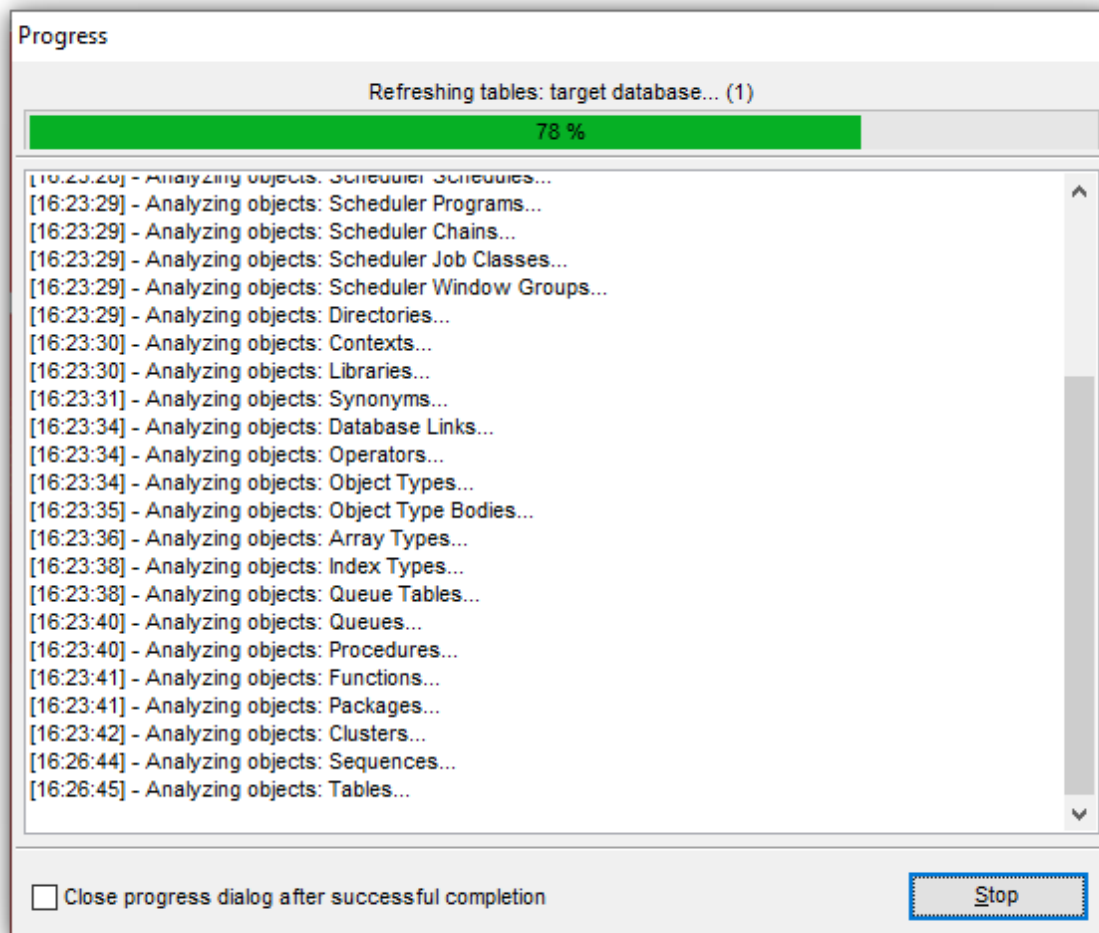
Progress

Refreshing tables: target database... (1)

78 %

[16:23:28] - Analyzing objects: Scheduler Schedules...
[16:23:29] - Analyzing objects: Scheduler Programs...
[16:23:29] - Analyzing objects: Scheduler Chains...
[16:23:29] - Analyzing objects: Scheduler Job Classes...
[16:23:29] - Analyzing objects: Scheduler Window Groups...
[16:23:29] - Analyzing objects: Directories...
[16:23:30] - Analyzing objects: Contexts...
[16:23:30] - Analyzing objects: Libraries...
[16:23:31] - Analyzing objects: Synonyms...
[16:23:34] - Analyzing objects: Database Links...
[16:23:34] - Analyzing objects: Operators...
[16:23:34] - Analyzing objects: Object Types...
[16:23:35] - Analyzing objects: Object Type Bodies...
[16:23:36] - Analyzing objects: Array Types...
[16:23:38] - Analyzing objects: Index Types...
[16:23:38] - Analyzing objects: Queue Tables...
[16:23:40] - Analyzing objects: Queues...
[16:23:40] - Analyzing objects: Procedures...
[16:23:41] - Analyzing objects: Functions...
[16:23:41] - Analyzing objects: Packages...
[16:23:42] - Analyzing objects: Clusters...
[16:26:44] - Analyzing objects: Sequences...
[16:26:45] - Analyzing objects: Tables...

Close progress dialog after successful completion

Stop